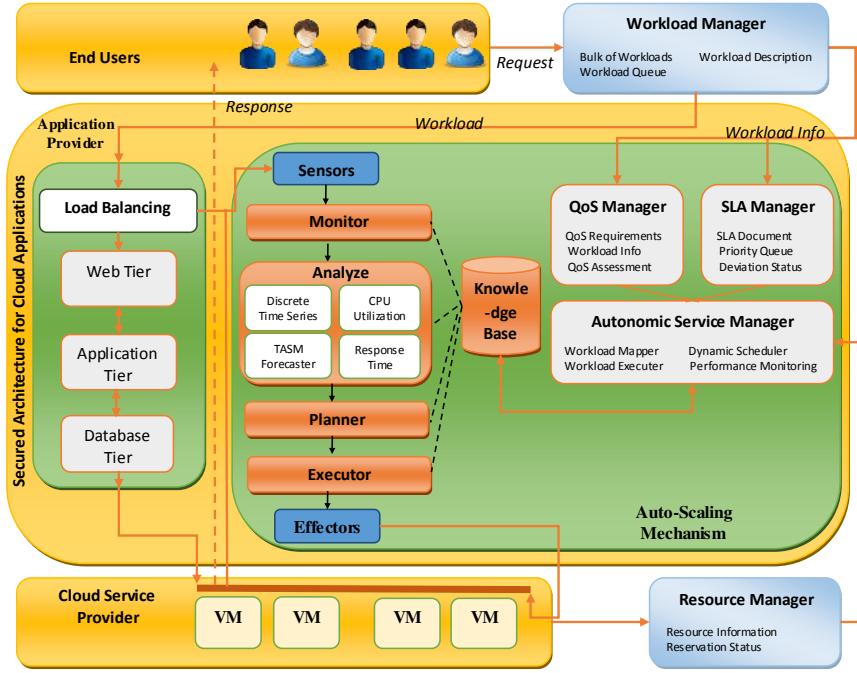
End Users

Request

Workload Manager
Bulk of Workloads
Workload Queue
Workload Description

Response

Application Provider

Workload

Workload Info

Secured Architecture for Cloud Applications

Load Balancing

Web Tier

Application Tier

Database Tier

Sensors

Monitor

Analyze

Discrete Time Series

CPU Utilization

TASM Forecaster

Response Time

Knowle-dge Base

Planner

Executor

Effectors

QoS Manager
QoS Requirements
Workload Info
QoS Assessment

SLA Manager
SLA Document
Priority Queue
Deviation Status

Autonomic Service Manager
Workload Mapper
Workload Executer
Dynamic Scheduler
Performance Monitoring

Auto-Scaling Mechanism

Cloud Service Provider

VM

VM

VM

VM

Resource Manager
Resource Information
Reservation Status